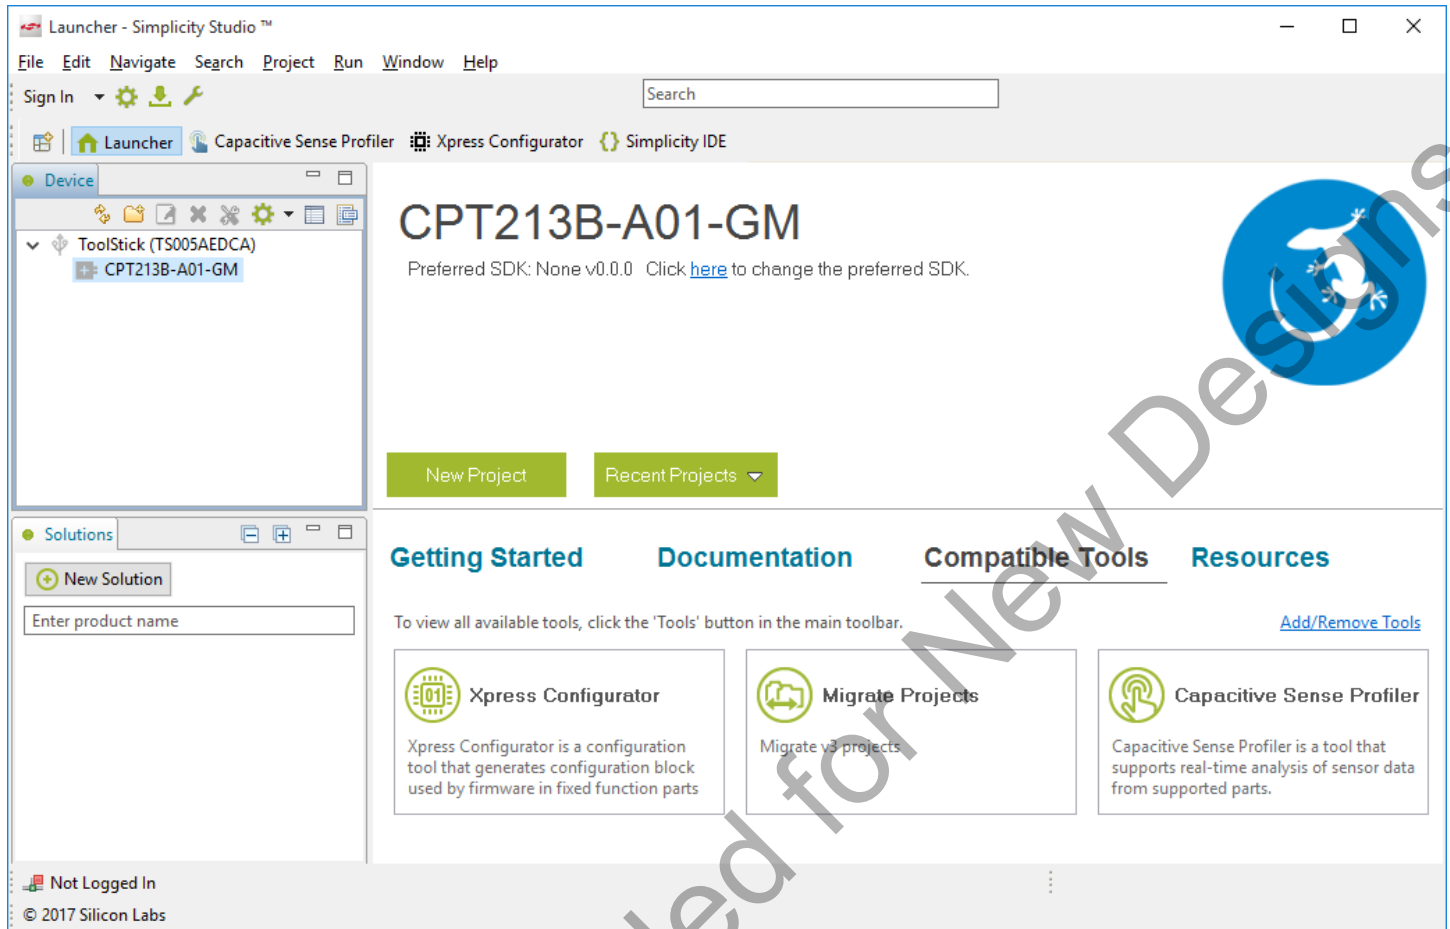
Launcher - Simplicity Studio ™

File Edit Navigate Search Project Run Window Help

Sign In

Search

Launcher Capacitive Sense Profiler Xpress Configurator Simplicity IDE

Device

ToolStick (TS005AEDCA)
CPT213B-A01-GM

CPT213B-A01-GM

Preferred SDK: None v0.0.0 Click here to change the preferred SDK.

New Project Recent Projects

Solutions

New Solution

Enter product name

Getting Started Documentation Compatible Tools Resources

To view all available tools, click the 'Tools' button in the main toolbar.

Add/Remove Tools

Xpress Configurator

Xpress Configurator is a configuration tool that generates configuration block used by firmware in fixed function parts

Migrate Projects

Migrate v3 projects

Capacitive Sense Profiler

Capacitive Sense Profiler is a tool that supports real-time analysis of sensor data from supported parts.

Not Logged In

© 2017 Silicon Labs

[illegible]ed for New Designs